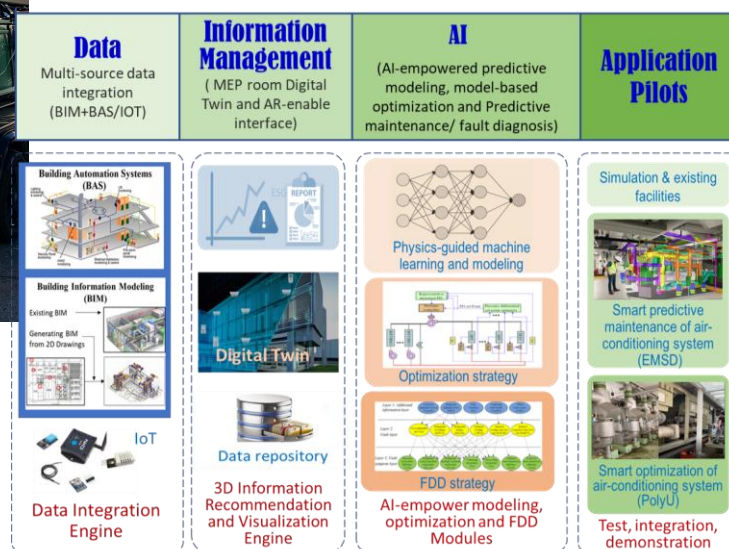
Data
Multi-source data integration (BIM+BAS/IOT)

Information Management
( MEP room Digital Twin and AR-enable interface)

AI
(AI-empowered predictive modeling, model-based optimization and Predictive maintenance/ fault diagnosis)

Application Pilots

Building Automation Systems (BAS)

Building Information Modeling (BIM)
Existing BIM
Generating BIM from 2D Drawings

IoT

Data Integration Engine

REPORT

Digital Twin

Data repository

3D Information Recommendation and Visualization Engine

Physics-guided machine learning and modeling

Optimization strategy

FDD strategy

AI-empower modeling, optimization and FDD Modules

Simulation & existing facilities

Smart predictive maintenance of air-conditioning system (EMSD)

Smart optimization of air-conditioning system (PolyU)

Test, integration, demonstration